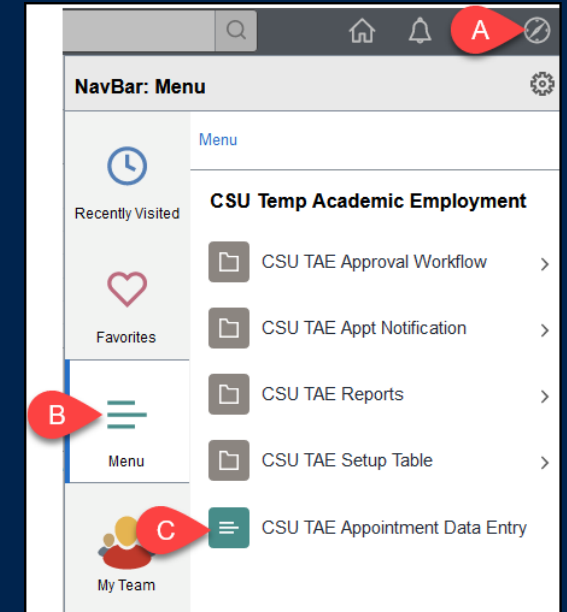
A

NavBar: Menu

Recently Visited

Favorites

B

Menu

C

My Team

Menu

CSU Temp Academic Employment

CSU TAE Approval Workflow

CSU TAE Appt Notification

CSU TAE Reports

CSU TAE Setup Table

CSU TAE Appointment Data Entry